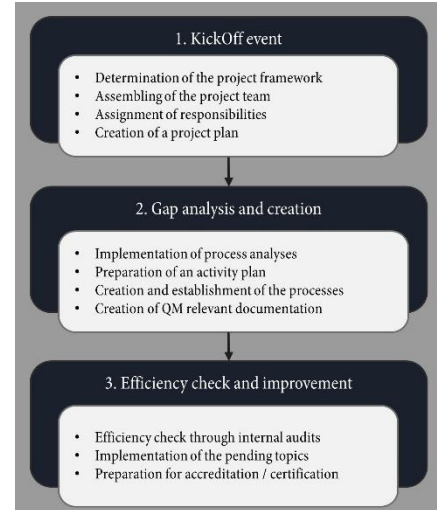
1. KickOff event

- Determination of the project framework
- Assembling of the project team
- Assignment of responsibilities
- Creation of a project plan

2. Gap analysis and creation

- Implementation of process analyses
- Preparation of an activity plan
- Creation and establishment of the processes
- Creation of QM relevant documentation

3. Efficiency check and improvement

- Efficiency check through internal audits
- Implementation of the pending topics
- Preparation for accreditation / certification